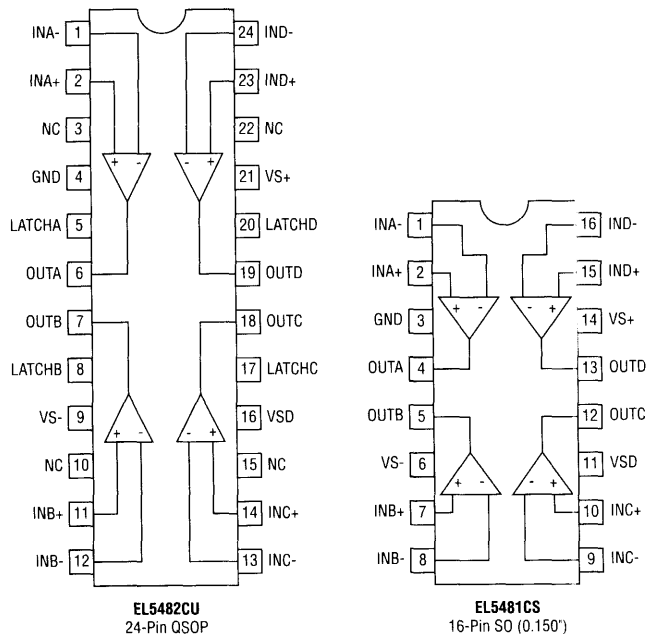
INA- 1
INA+ 2
NC 3
GND 4
LATCHA 5
OUTA 6
OUTB 7
LATCHB 8
VS- 9
NC 10
INB+ 11
INB- 12
24 IND-
23 IND+
22 NC
21 VS+
20 LATCHD
19 OUTD
18 OUTC
17 LATCHC
16 VSD
15 NC
14 INC+
13 INC-
+ -
- +
+ -
- +

EL5482CU
24-Pin QSOP

INA- 1
INA+ 2
GND 3
OUTA 4
OUTB 5
VS- 6
INB+ 7
INB- 8
16 IND-
15 IND+
14 VS+
13 OUTD
12 OUTC
11 VSD
10 INC+
9 INC-
+ -
- +
+ -
- +

EL5481CS
16-Pin SO (0.150")